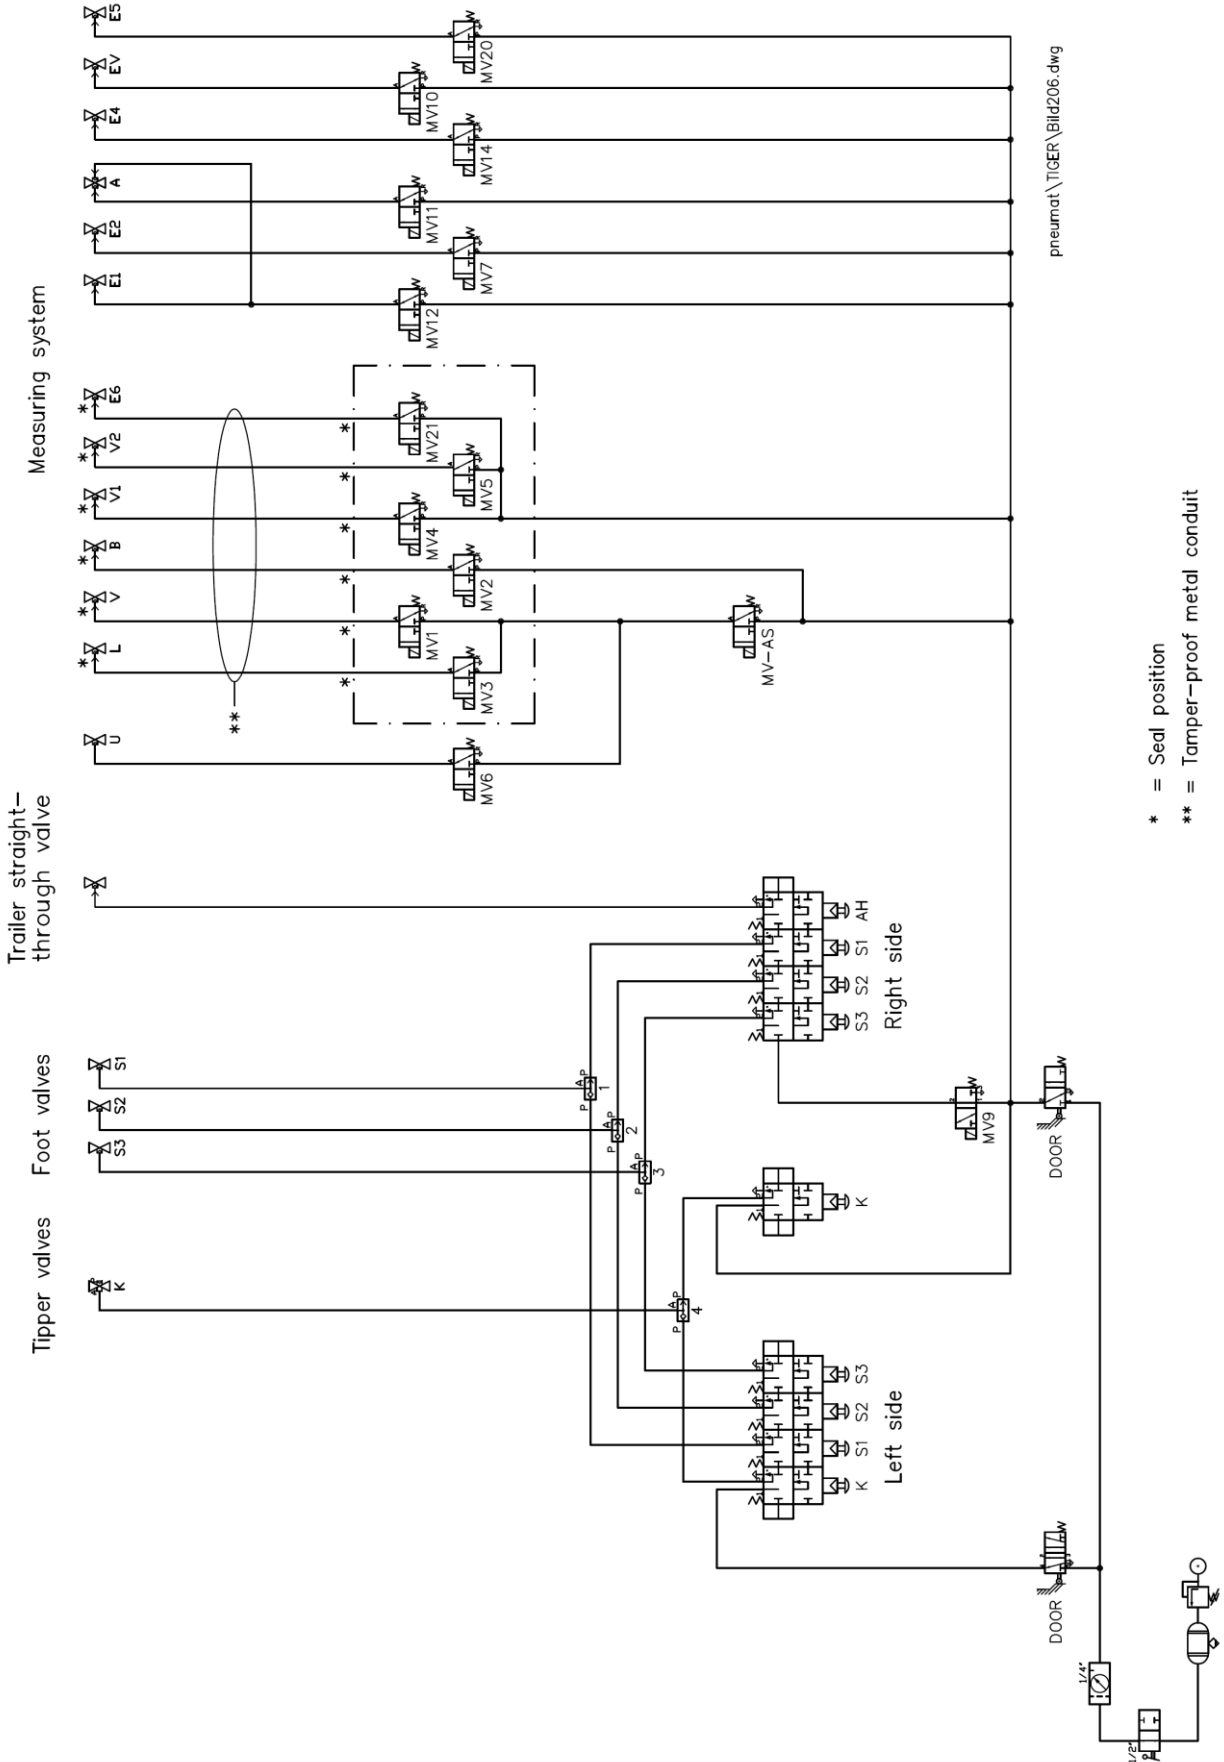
Tipper valves

Foot valves

Trailer straight-through valve

Measuring system

K

S3

S2

S1

U

L

V

B

V1

V2

E6

E1

E2

A

E4

EV

E5

*

*

*

*

*

*

*

*

*

*

*

*

**

MV6

MV3

MV1

MV2

MV4

MV5

MV21

MV-AS

MV12

MV7

MV11

MV14

MV10

MV20

pneumat\TIGER\Bild206.dwg

P A 1

P A 2

P A 3

P A 4

AH S1 S2 S3

Right side

K

K S1 S2 S3

Left side

MV9

DOOR

DOOR

1/4"

1/2"

* = Seal position

** = Tamper-proof metal conduit